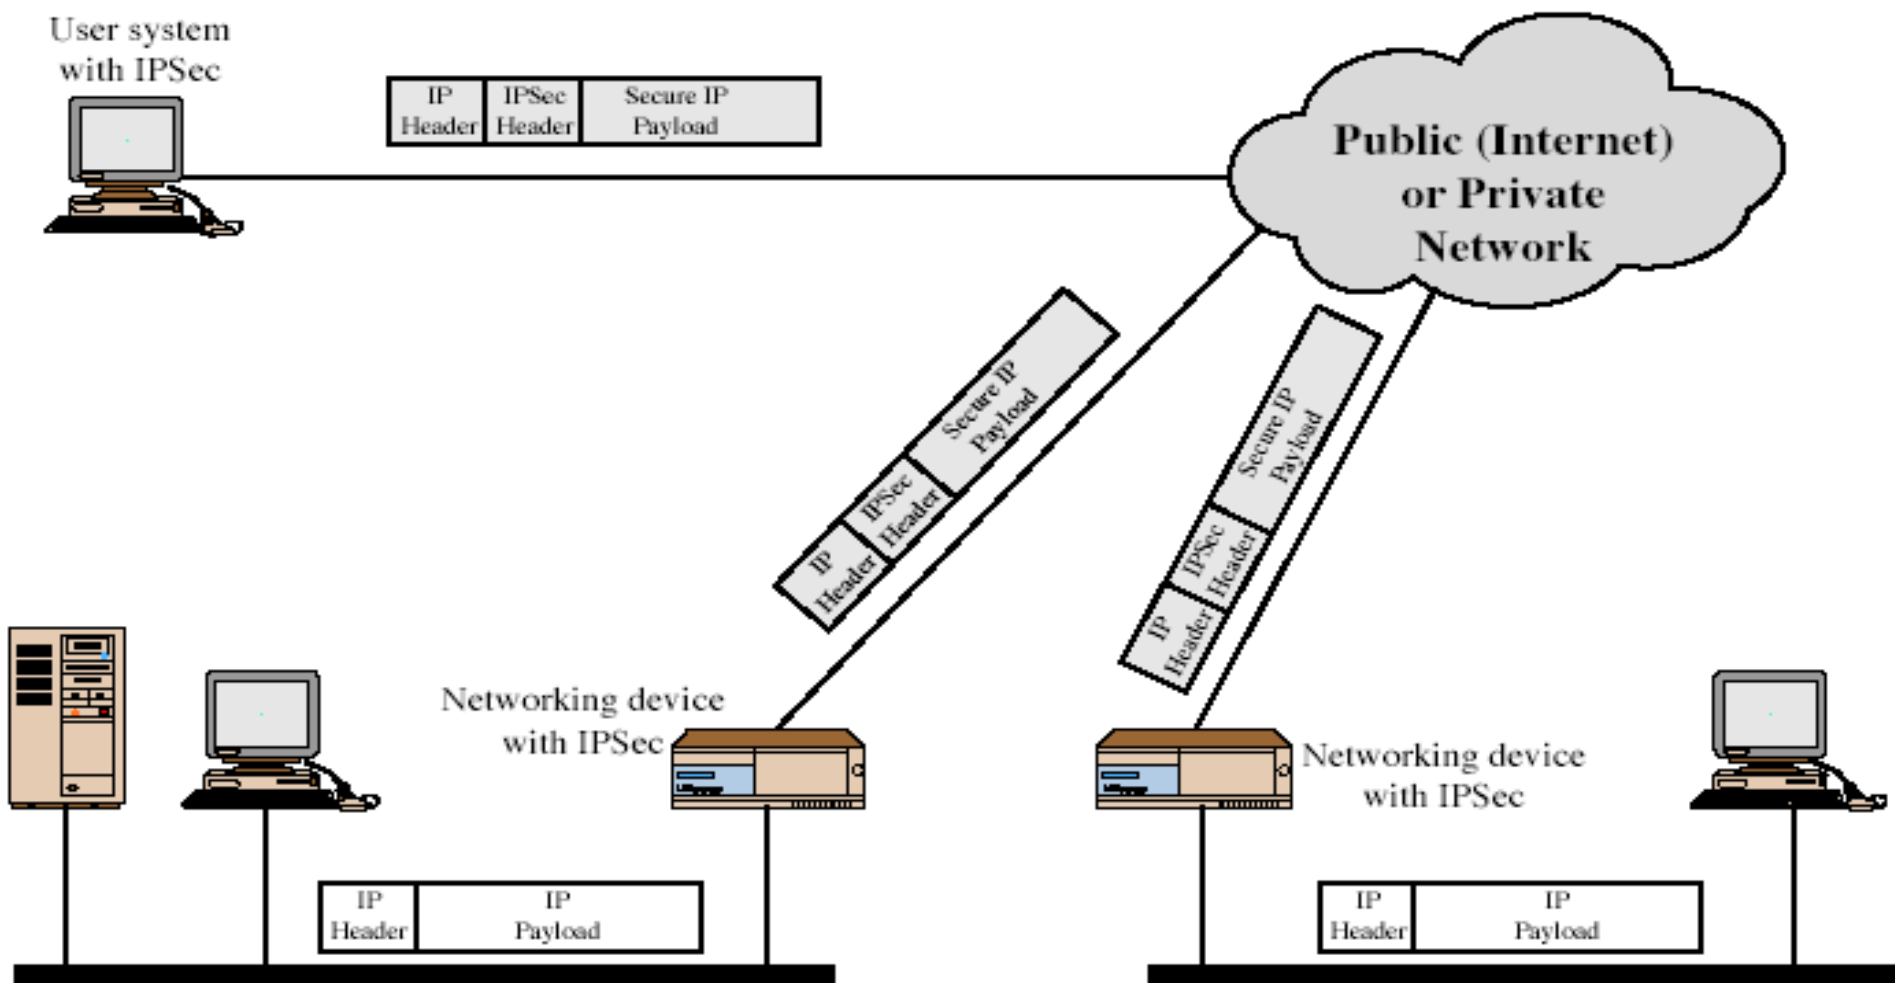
User system with IPSec

| IP Header | IPSec Header | Secure IP Payload |
|---|---|---|

Public (Internet) or Private Network

| IP Header | IPSec Header | Secure IP Payload |
|---|---|---|

| IP Header | IPSec Header | Secure IP Payload |
|---|---|---|

Networking device with IPSec

Networking device with IPSec

| IP Header | IP Payload |
|---|---|

| IP Header | IP Payload |
|---|---|